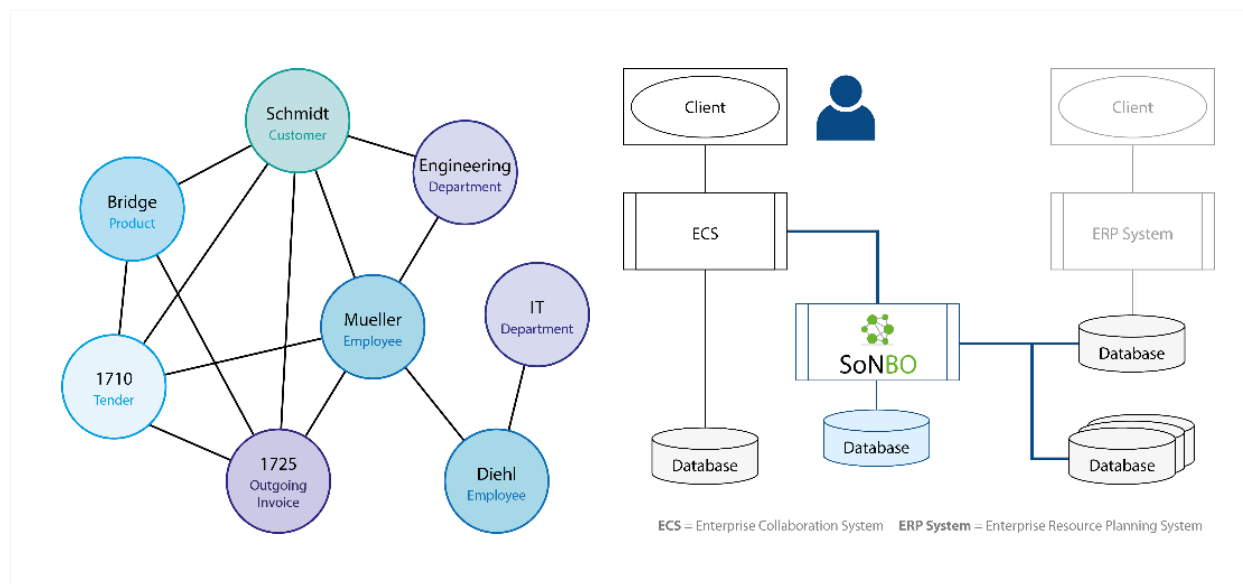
Schmidt
Customer

Engineering
Department

Bridge
Product

Mueller
Employee

IT
Department

1710
Tender

1725
Outgoing
Invoice

Diehl
Employee

Client

Client

ECS

ERP System

SoNBO

Database

Database

Database

Database

**ECS** = Enterprise Collaboration System **ERP System** = Enterprise Resource Planning System